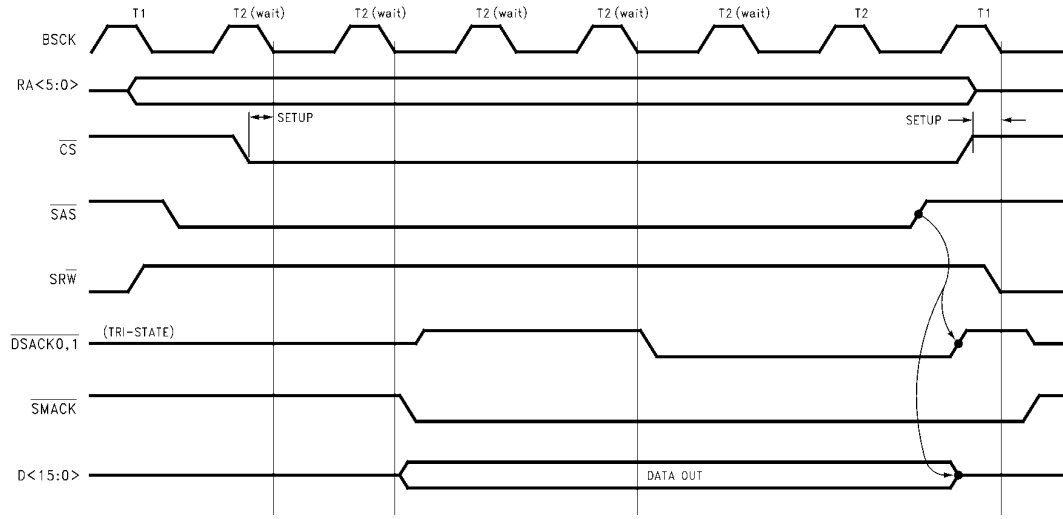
T1 T2 (wait) T2 (wait) T2 (wait) T2 (wait) T2 (wait) T2 T1

BSCK

RA<5:0>

SETUP

SETUP

$\overline{CS}$

$\overline{SAS}$

$SR\overline{W}$

$\overline{DSACK0,1}$

(TRI-STATE)

$\overline{SMACK}$

D<15:0>

DATA OUT